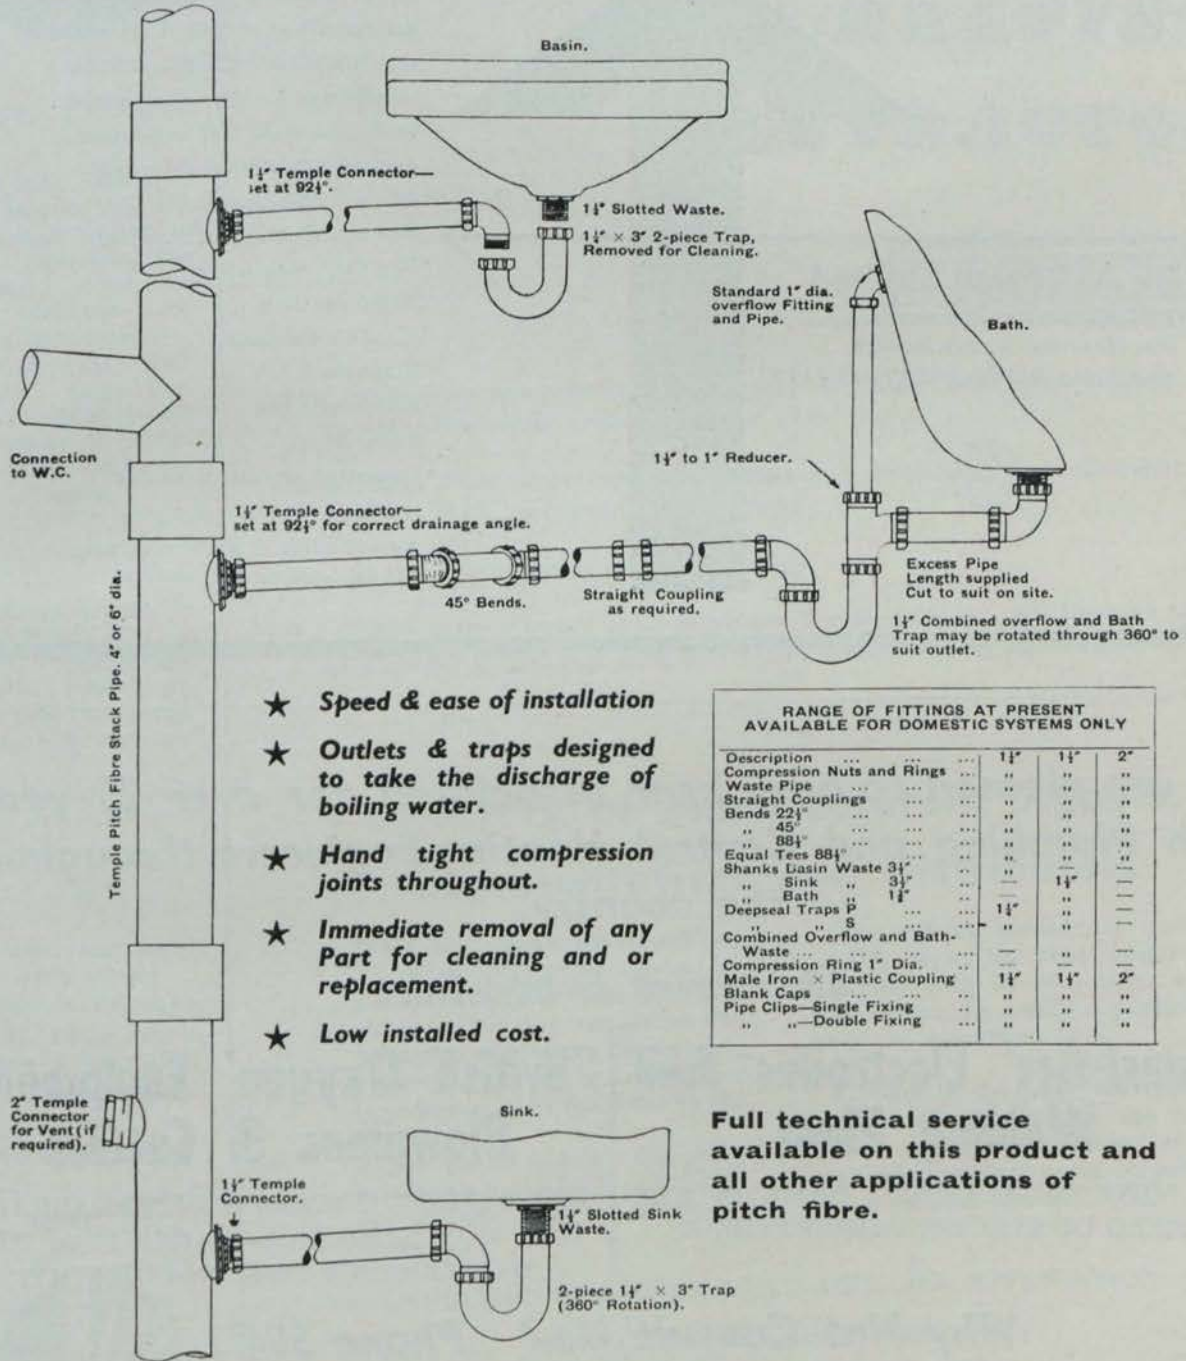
Basin.

1¼" Temple Connector—set at 92½°.

1¼" Slotted Waste.

1¼" × 3" 2-piece Trap, Removed for Cleaning.

Standard 1" dia. overflow Fitting and Pipe.

Bath.

Connection to W.C.

1½" to 1" Reducer.

1½" Temple Connector—set at 92½° for correct drainage angle.

45° Bends.

Straight Coupling as required.

Excess Pipe Length supplied Cut to suit on site.

1½" Combined overflow and Bath Trap may be rotated through 360° to suit outlet.

Temple Pitch Fibre Stack Pipe. 4" or 6" dia.

★ Speed & ease of installation

★ Outlets & traps designed to take the discharge of boiling water.

★ Hand tight compression joints throughout.

★ Immediate removal of any Part for cleaning and or replacement.

★ Low installed cost.

RANGE OF FITTINGS AT PRESENT AVAILABLE FOR DOMESTIC SYSTEMS ONLY

| Description ... ... ... | 1¼" | 1½" | 2" |
|---|---|---|---|
| Compression Nuts and Rings ... | ,, | ,, | ,, |
| Waste Pipe ... ... | ,, | ,, | ,, |
| Straight Couplings ... ... | ,, | ,, | ,, |
| Bends 22½° ... ... | ,, | ,, | ,, |
| ,, 45° ... ... | ,, | ,, | ,, |
| ,, 88½° ... ... | ,, | ,, | ,, |
| Equal Tees 88½° ... ... | ,, | ,, | ,, |
| Shanks Basin Waste 3½" ... | ,, | — | — |
| ,, Sink ,, 3½" ... | — | 1½" | — |
| ,, Bath ,, 1½" ... | — | ,, | — |
| Deepseal Traps P ... ... | 1¼" | ,, | — |
| ,, ,, S ... ... | ,, | ,, | — |
| Combined Overflow and Bath-Waste ... ... | — | ,, | — |
| Compression Ring 1" Dia. ... | — | — | — |
| Male Iron × Plastic Coupling | 1¼" | 1½" | 2" |
| Blank Caps ... ... | ,, | ,, | ,, |
| Pipe Clips—Single Fixing ... | ,, | ,, | ,, |
| ,, ,,—Double Fixing ... | ,, | ,, | ,, |

2" Temple Connector for Vent (if required).

Sink.

1½" Temple Connector.

1½" Slotted Sink Waste.

2-piece 1½" × 3" Trap (360° Rotation).

Full technical service available on this product and all other applications of pitch fibre.